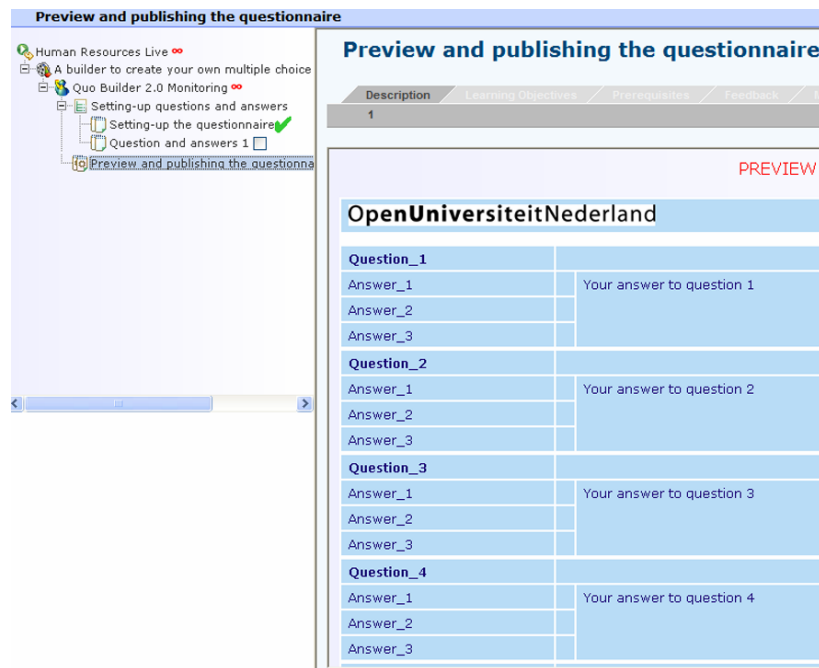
Preview and publishing the questionnaire

Human Resources Live ∞
A builder to create your own multiple choice
Quo Builder 2.0 Monitoring ∞
Setting-up questions and answers
Setting-up the questionnaire
Question and answers 1
Preview and publishing the questionna

Preview and publishing the questionnaire

Description Learning Objectives Prerequisites Feedback
1

PREVIEW

OpenUniversiteitNederland

| Question_1 | |
|---|---|
| Answer_1 | Your answer to question 1 |
| Answer_2 | |
| Answer_3 | |
| Question_2 | |
| Answer_1 | Your answer to question 2 |
| Answer_2 | |
| Answer_3 | |
| Question_3 | |
| Answer_1 | Your answer to question 3 |
| Answer_2 | |
| Answer_3 | |
| Question_4 | |
| Answer_1 | Your answer to question 4 |
| Answer_2 | |
| Answer_3 | |